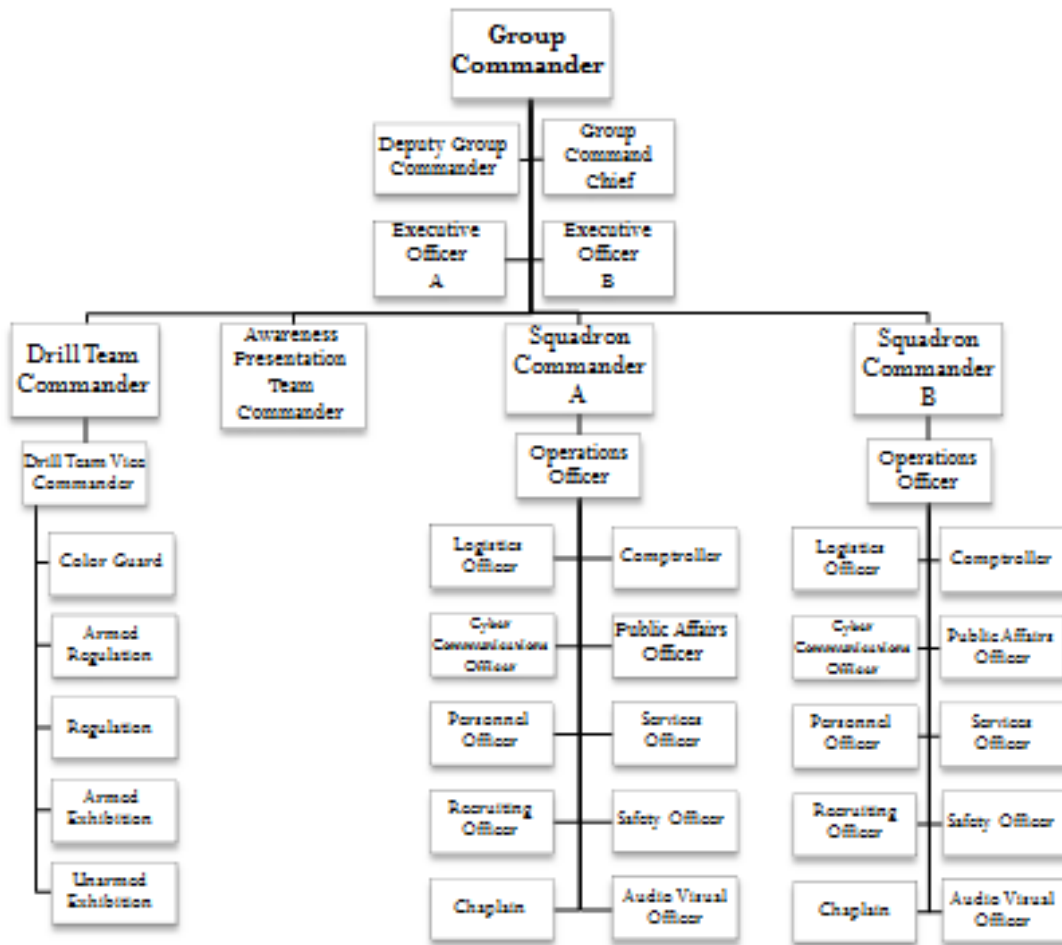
Group Commander

Deputy Group Commander

Group Command Chief

Executive Officer A

Executive Officer B

Drill Team Commander

Awareness Presentation Team Commander

Squadron Commander A

Squadron Commander B

Drill Team Vice Commander

Color Guard

Armed Regulation

Regulation

Armed Exhibition

Unarmed Exhibition

Operations Officer

Logistics Officer

Comptroller

Cyber Communications Officer

Public Affairs Officer

Personnel Officer

Services Officer

Recruiting Officer

Safety Officer

Chaplain

Audio Visual Officer

Operations Officer

Logistics Officer

Comptroller

Cyber Communications Officer

Public Affairs Officer

Personnel Officer

Services Officer

Recruiting Officer

Safety Officer

Chaplain

Audio Visual Officer